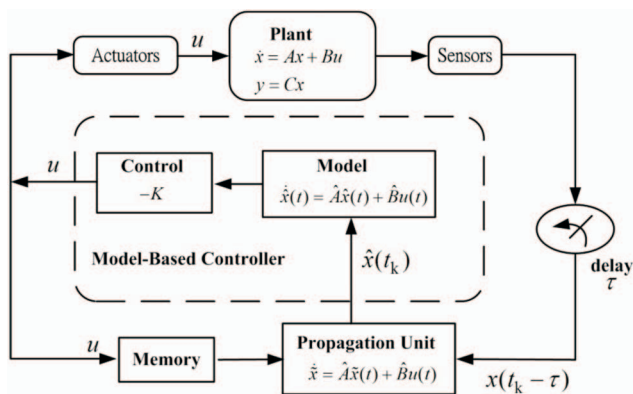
Actuators

$u$

Plant
$\dot{x} = Ax + Bu$
$y = Cx$

Sensors

$u$

Control
$-K$

Model
$\dot{\hat{x}}(t) = \hat{A}\hat{x}(t) + \hat{B}u(t)$

Model-Based Controller

$\hat{x}(t_k)$

delay
$\tau$

$u$

Memory

Propagation Unit
$\dot{\tilde{x}} = \hat{A}\tilde{x}(t) + \hat{B}u(t)$

$x(t_k - \tau)$